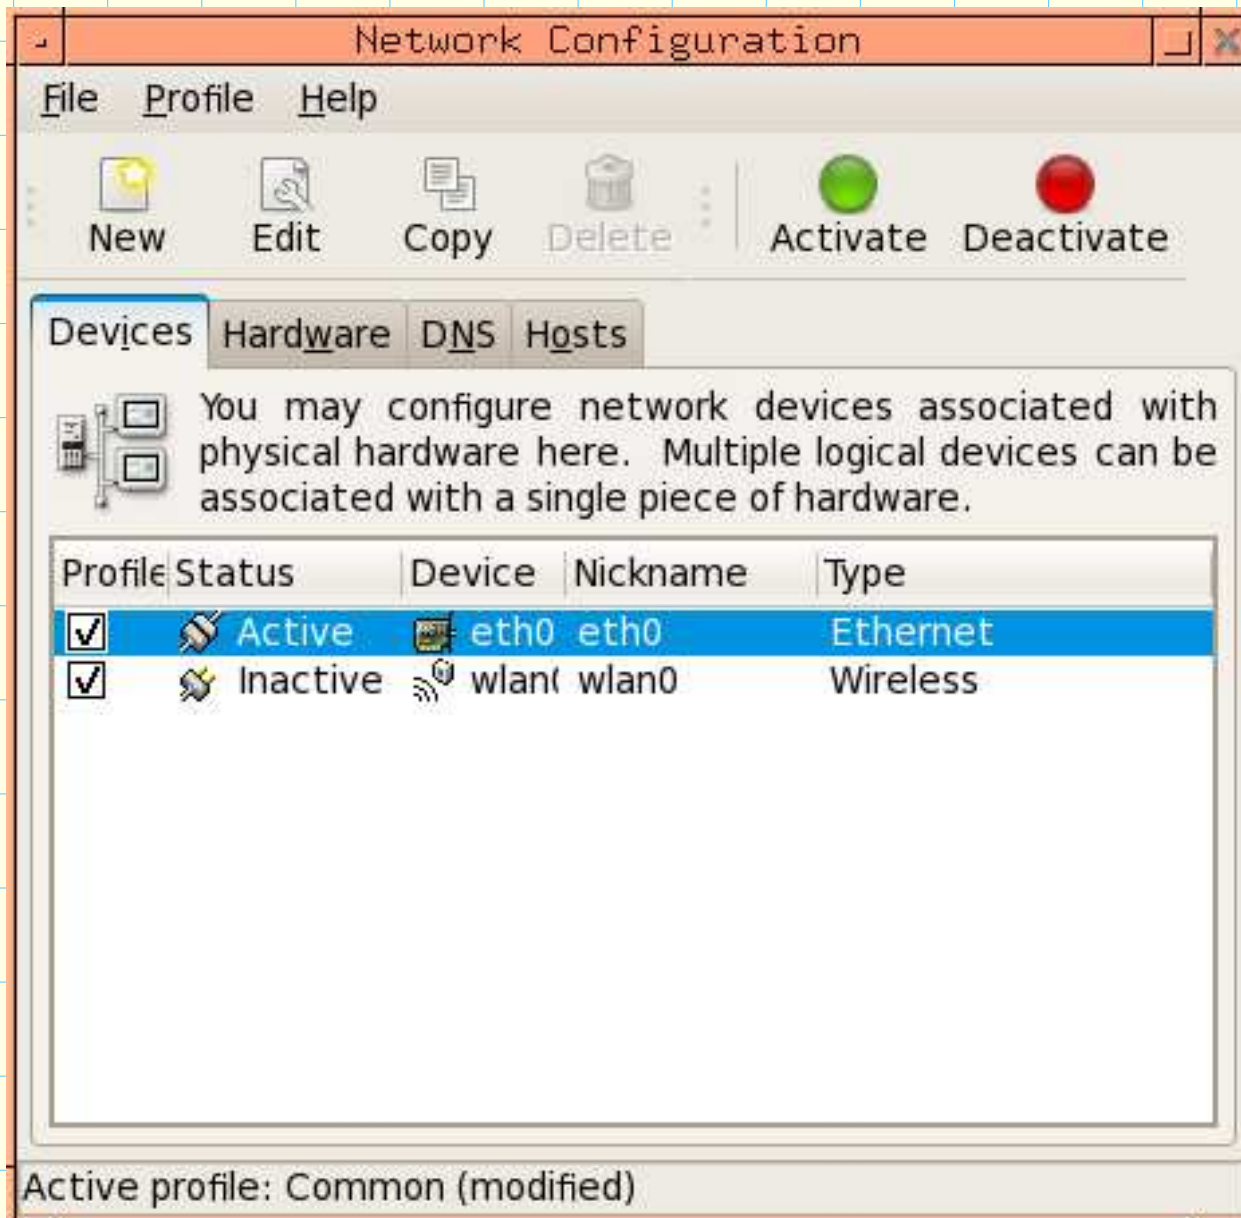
Network Configuration

File Profile Help

New Edit Copy Delete Activate Deactivate

Devices Hardware DNS Hosts

You may configure network devices associated with physical hardware here. Multiple logical devices can be associated with a single piece of hardware.

| Profile | Status | Device | Nickname | Type |
|---|---|---|---|---|
| ✓ | Active | eth0 | eth0 | Ethernet |
| ✓ | Inactive | wlan( | wlan0 | Wireless |

Active profile: Common (modified)